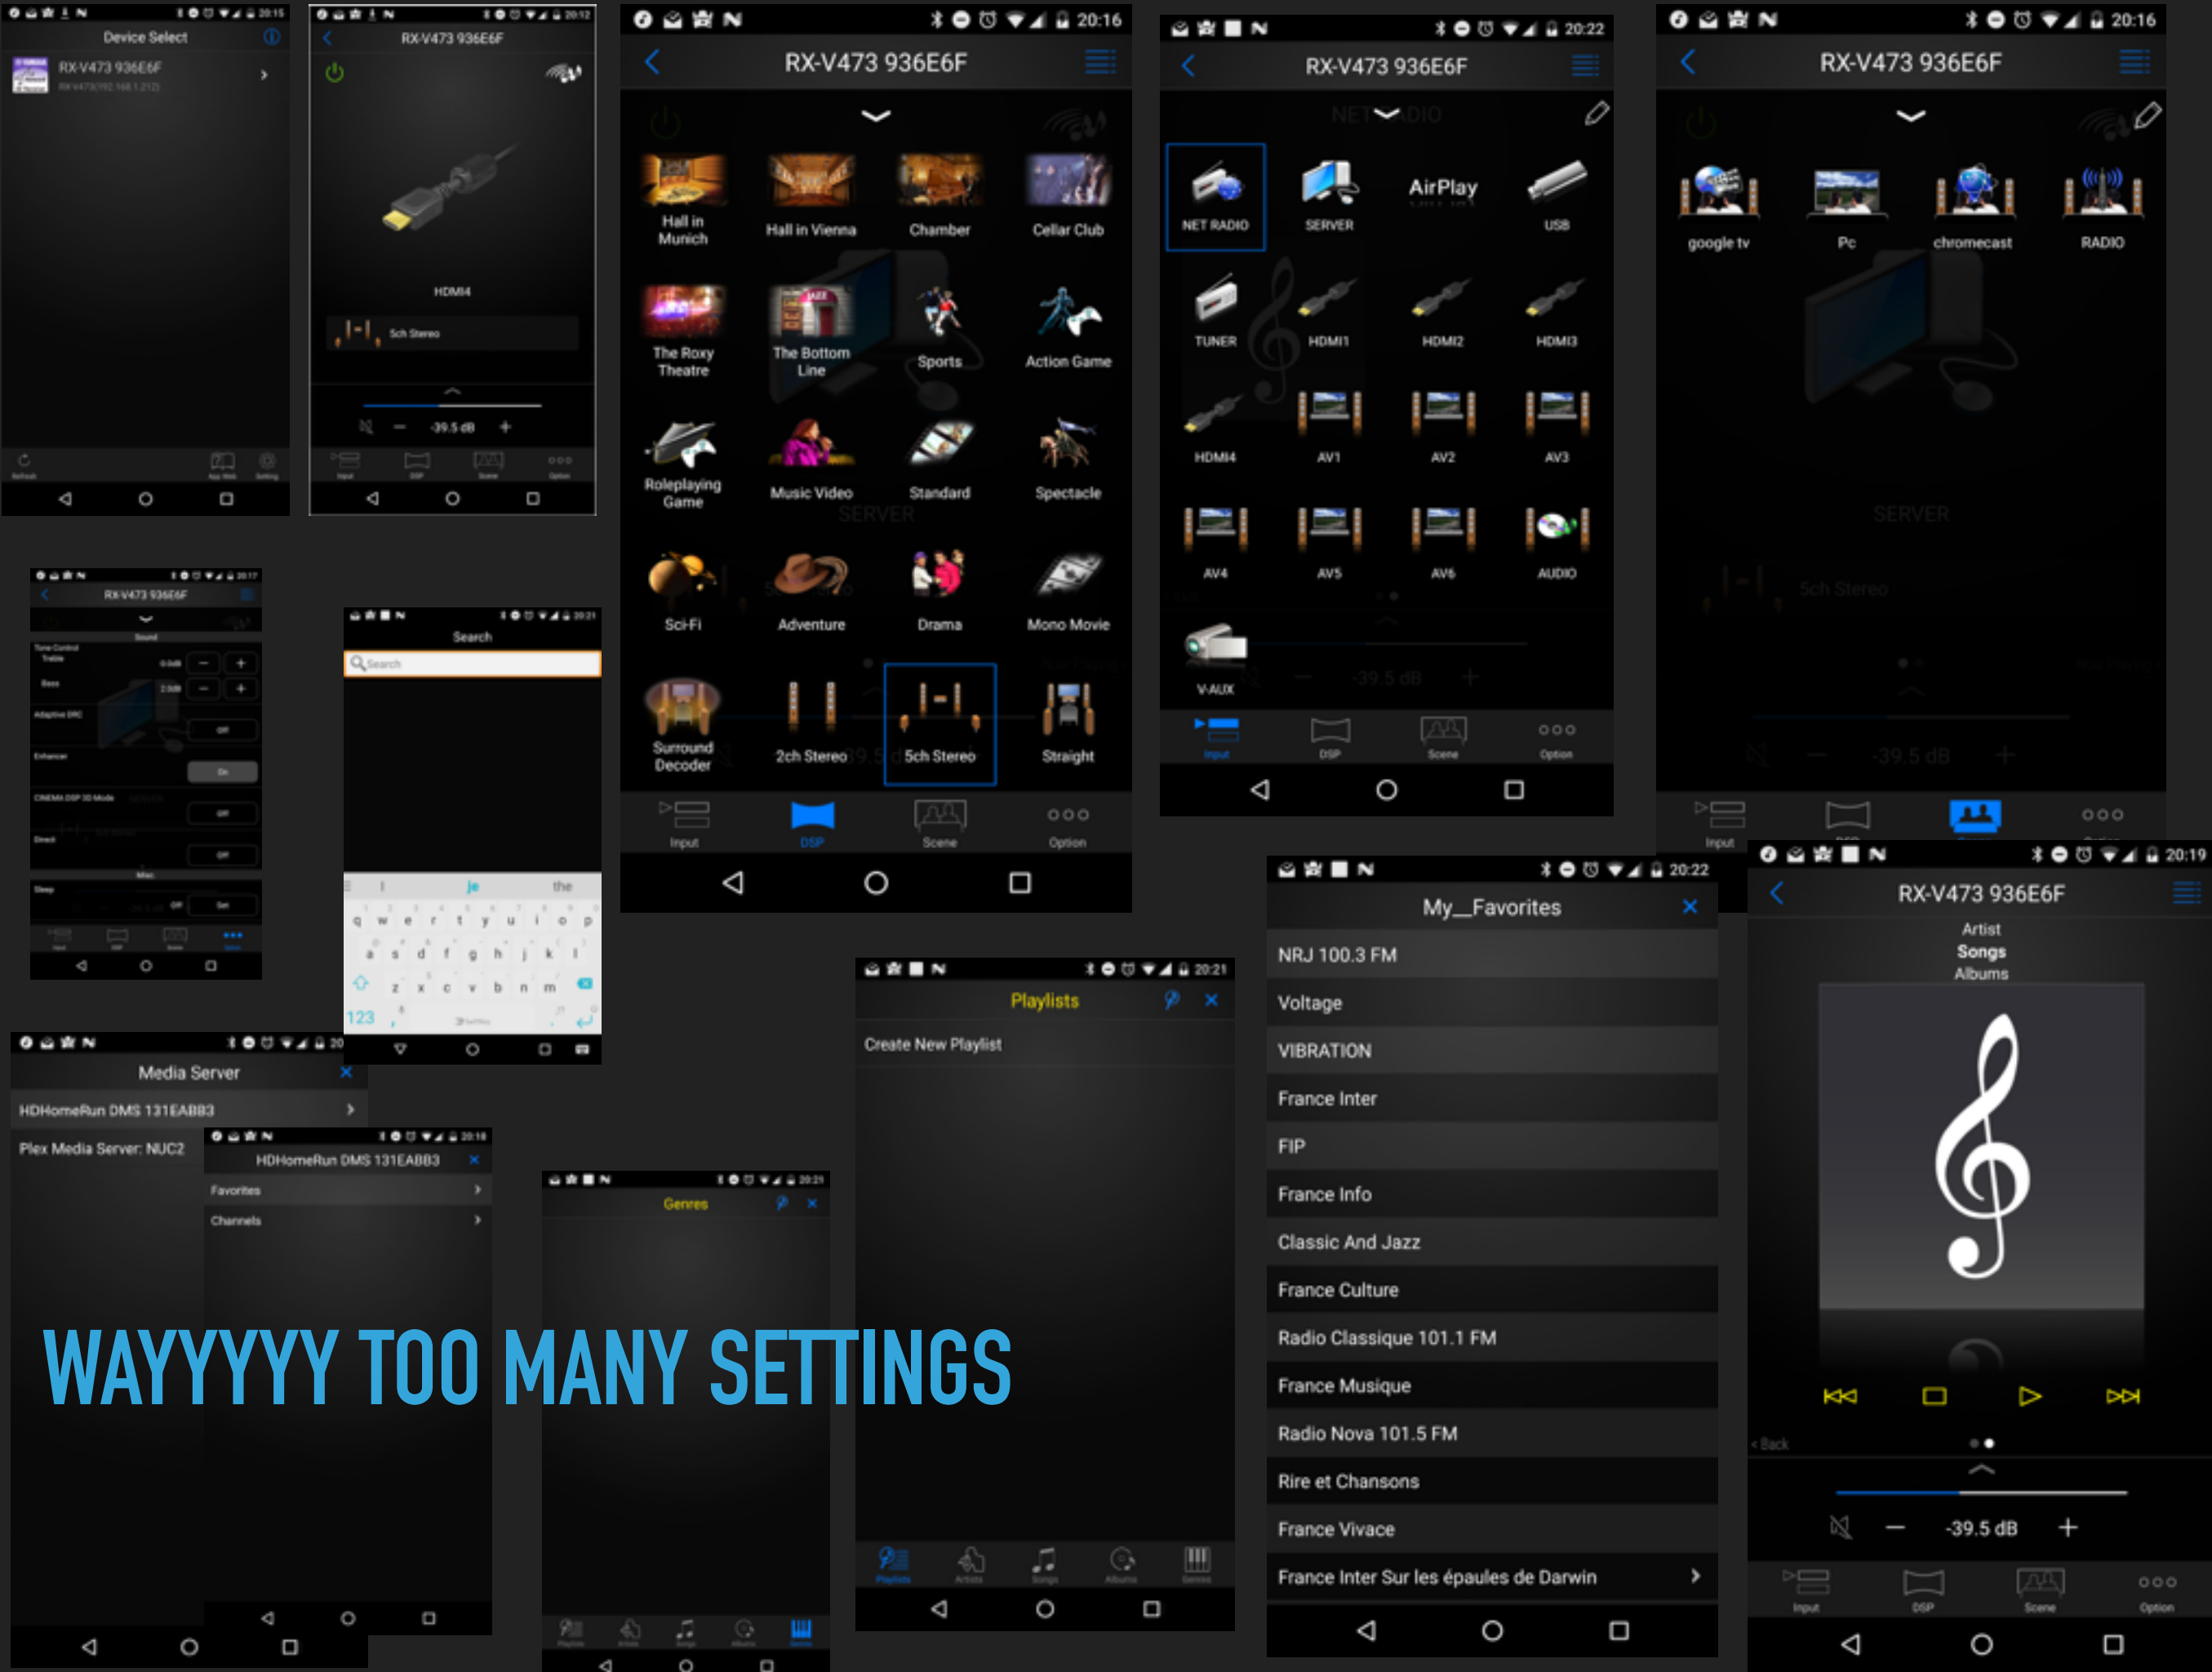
20:15
Device Select
RX-V473 936E6F

20:12
RX-V473 936E6F
HDMI4
5ch Stereo
-39.5 dB

20:16
RX-V473 936E6F
Hall in Munich
Hall in Vienna
Chamber
Cellar Club
The Roxy Theatre
The Bottom Line
Sports
Action Game
Roleplaying Game
Music Video
Standard
Spectacle
Sci-Fi
Adventure
Drama
Mono Movie
Surround Decoder
2ch Stereo
5ch Stereo
Straight
Input
DSP
Scene
Option

20:22
RX-V473 936E6F
NET RADIO
SERVER
AirPlay
USB
TUNER
HDMI1
HDMI2
HDMI3
HDMI4
AV1
AV2
AV3
AV4
AV5
AV6
AUDIO
V-AUX
-39.5 dB
Input
DSP
Scene
Option

20:16
RX-V473 936E6F
google tv
Pc
chromecast
RADIO
SERVER
5ch Stereo
-39.5 dB
Input

20:17
RX-V473 936E6F
Sound
Tone Control
Treble
Bass
Adaptive DRC
Enhancer
CINEMA DSP 3D Mode
Direct
Sleep

20:21
Search
Search
q w e r t y u i o p
a s d f g h j k l
z x c v b n m
123

Media Server
HDHomeRun DMS 131EAB83
Plex Media Server: NUC2

20:18
HDHomeRun DMS 131EAB83
Favorites
Channels

20:21
Genres

20:21
Playlists
Create New Playlist

20:22
My__Favorites
NRJ 100.3 FM
Voltage
VIBRATION
France Inter
FIP
France Info
Classic And Jazz
France Culture
Radio Classique 101.1 FM
France Musique
Radio Nova 101.5 FM
Rire et Chansons
France Vivace
France Inter Sur les épaules de Darwin

20:19
RX-V473 936E6F
Artist
Songs
Albums
-39.5 dB
Input
DSP
Scene
Option

WAYYYYY TOO MANY SETTINGS